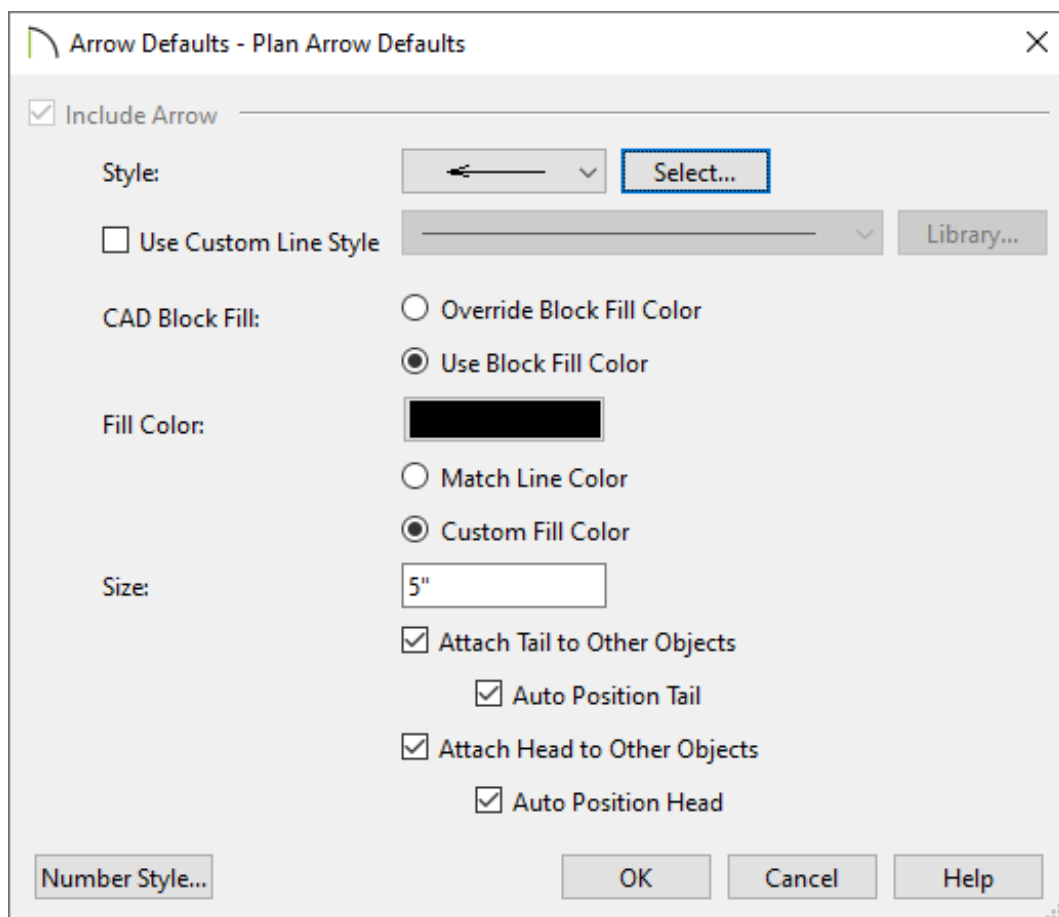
Arrow Defaults - Plan Arrow Defaults

Include Arrow

Style:

Select...

Use Custom Line Style

Library...

CAD Block Fill:

Override Block Fill Color

Use Block Fill Color

Fill Color:

Match Line Color

Custom Fill Color

Size:

5"

Attach Tail to Other Objects

Auto Position Tail

Attach Head to Other Objects

Auto Position Head

Number Style...

OK

Cancel

Help